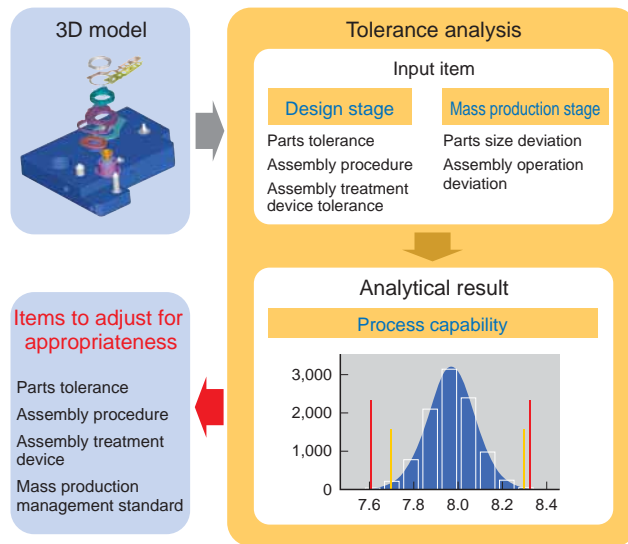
3D model

Tolerance analysis

Input item

Design stage

Parts tolerance
Assembly procedure
Assembly treatment device tolerance

Mass production stage

Parts size deviation
Assembly operation deviation

Analytical result

Process capability

3,000
2,000
1,000
0

7.6 7.8 8.0 8.2 8.4

Items to adjust for appropriateness

Parts tolerance
Assembly procedure
Assembly treatment device
Mass production management standard